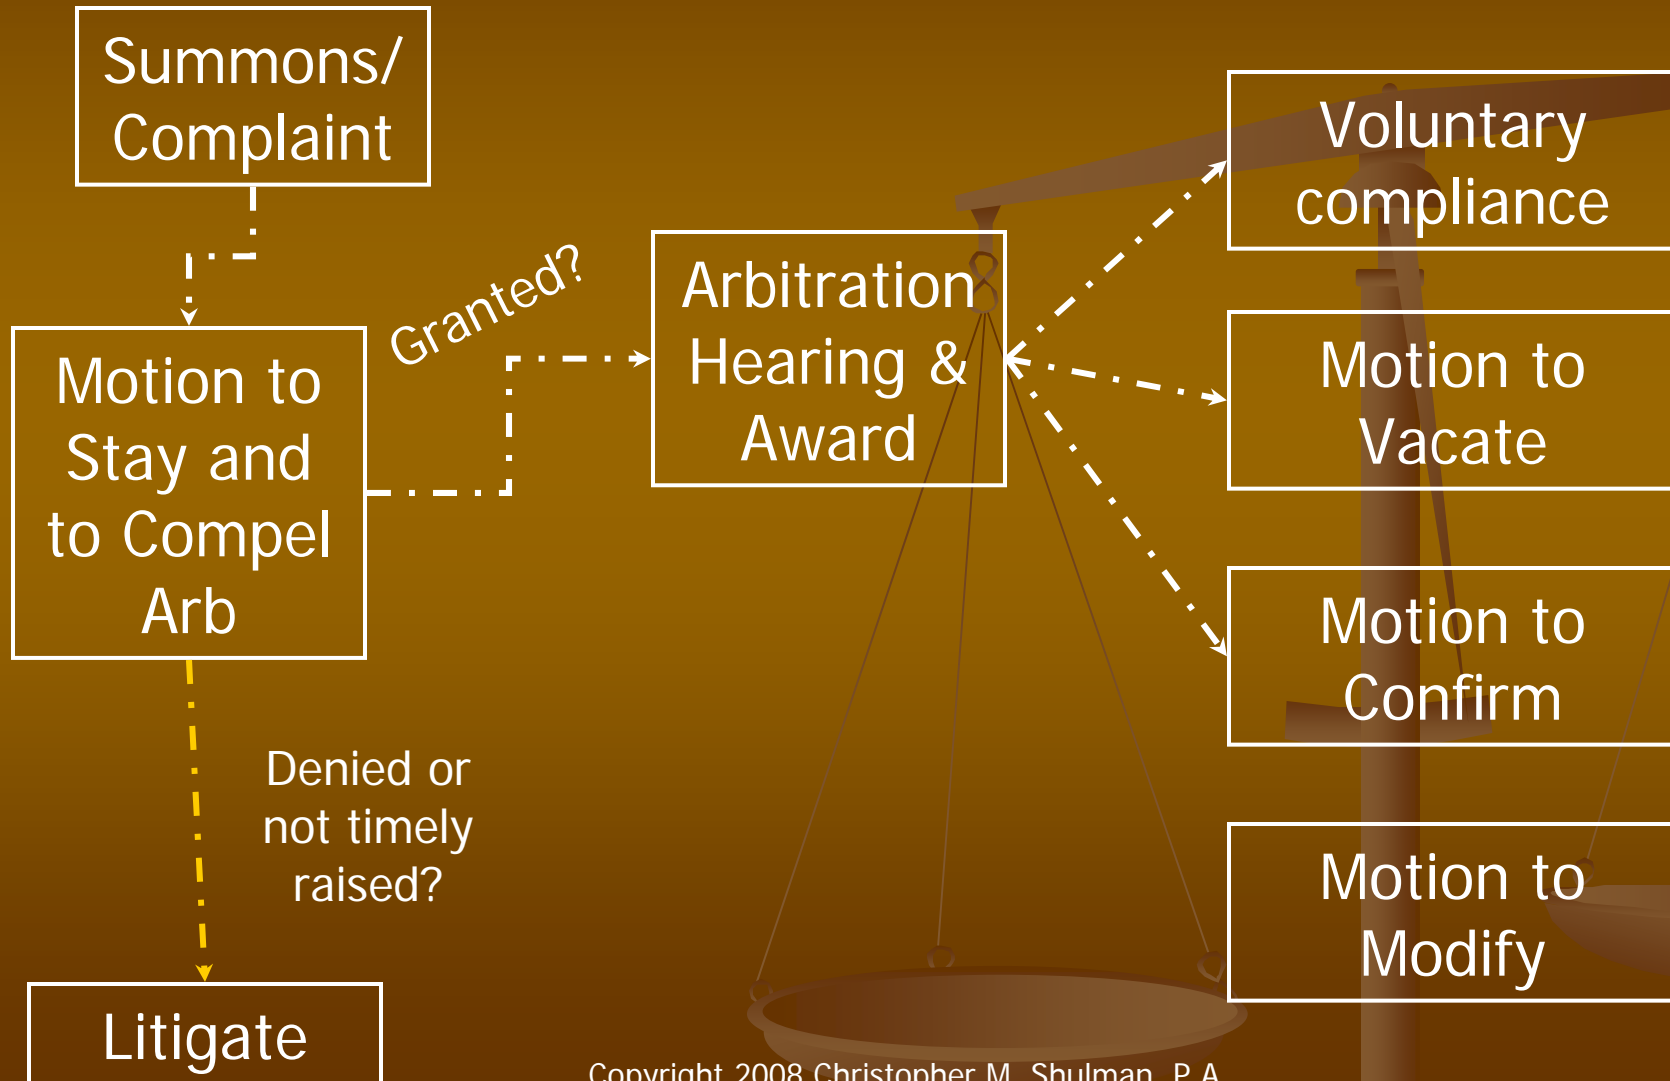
Summons/ Complaint

Motion to Stay and to Compel Arb

Granted?

Arbitration Hearing & Award

Voluntary compliance

Motion to Vacate

Motion to Confirm

Motion to Modify

Denied or not timely raised?

Litigate

Copyright 2008 Christopher M. Shulman, P.A.